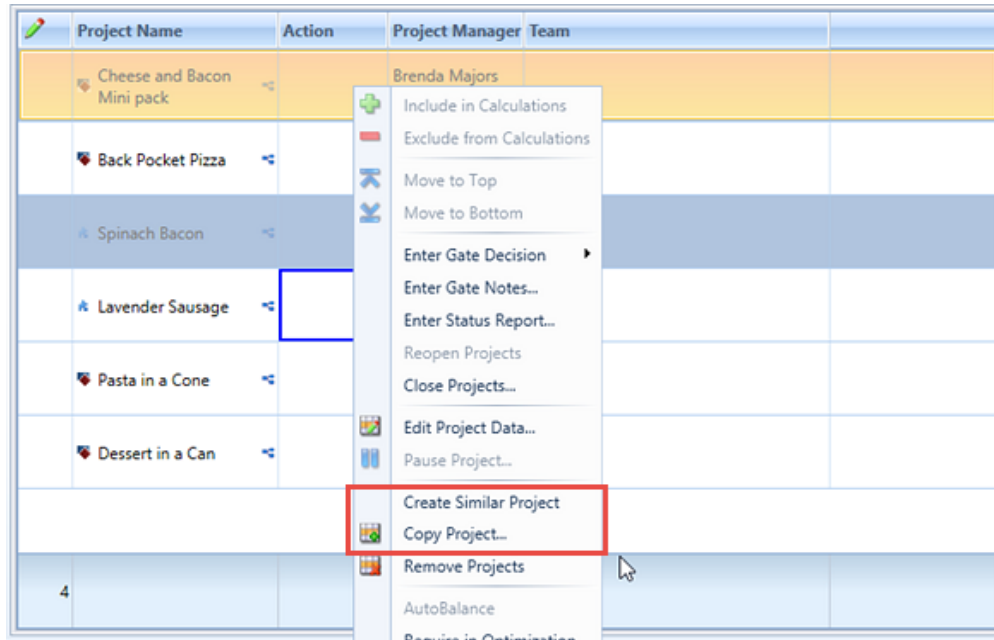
| | Project Name | Action | Project Manager | Team |
|---|---|---|---|---|
| | Cheese and Bacon Mini pack | | Brenda Majors | |
| | Back Pocket Pizza | | | |
| | Spinach Bacon | | | |
| | Lavender Sausage | | | |
| | Pasta in a Cone | | | |
| | Dessert in a Can | | | |
| | | | | |
| 4 | | | | |

Include in Calculations
Exclude from Calculations
Move to Top
Move to Bottom
Enter Gate Decision
Enter Gate Notes...
Enter Status Report...
Reopen Projects
Close Projects...
Edit Project Data...
Pause Project...
Create Similar Project
Copy Project...
Remove Projects
AutoBalance
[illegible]